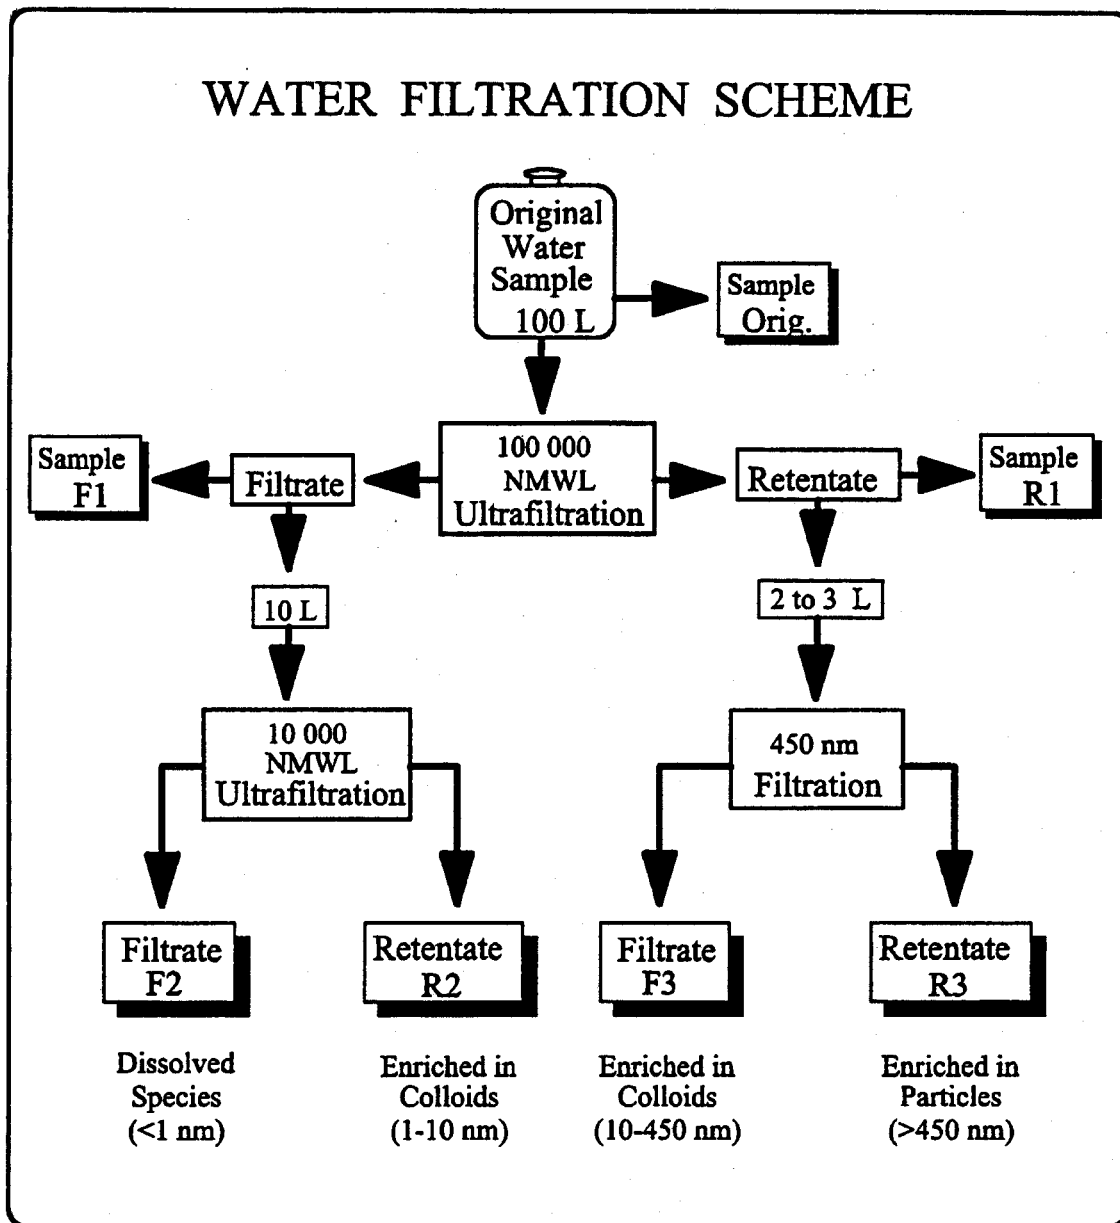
WATER FILTRATION SCHEME

Original Water Sample 100 L

Sample Orig.

100 000 NMWL Ultrafiltration

Sample F1

Filtrate

Retentate

Sample R1

10 L

2 to 3 L

10 000 NMWL Ultrafiltration

450 nm Filtration

Filtrate F2

Retentate R2

Filtrate F3

Retentate R3

Dissolved Species (<1 nm)

Enriched in Colloids (1-10 nm)

Enriched in Colloids (10-450 nm)

Enriched in Particles (>450 nm)